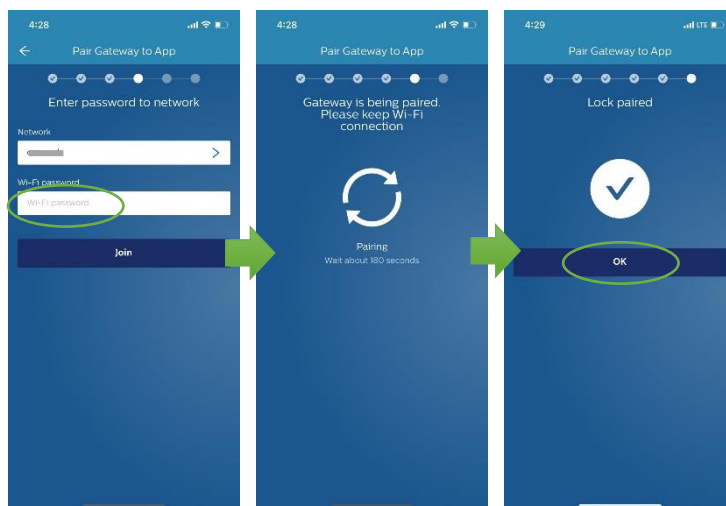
4:28

Pair Gateway to App

Enter password to network

Network

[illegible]

Wi-Fi password

Wi-Fi password

Join

4:28

Pair Gateway to App

Gateway is being paired. Please keep Wi-Fi connection

Pairing

Wait about 180 seconds

4:29

LTE

Pair Gateway to App

Lock paired

OK